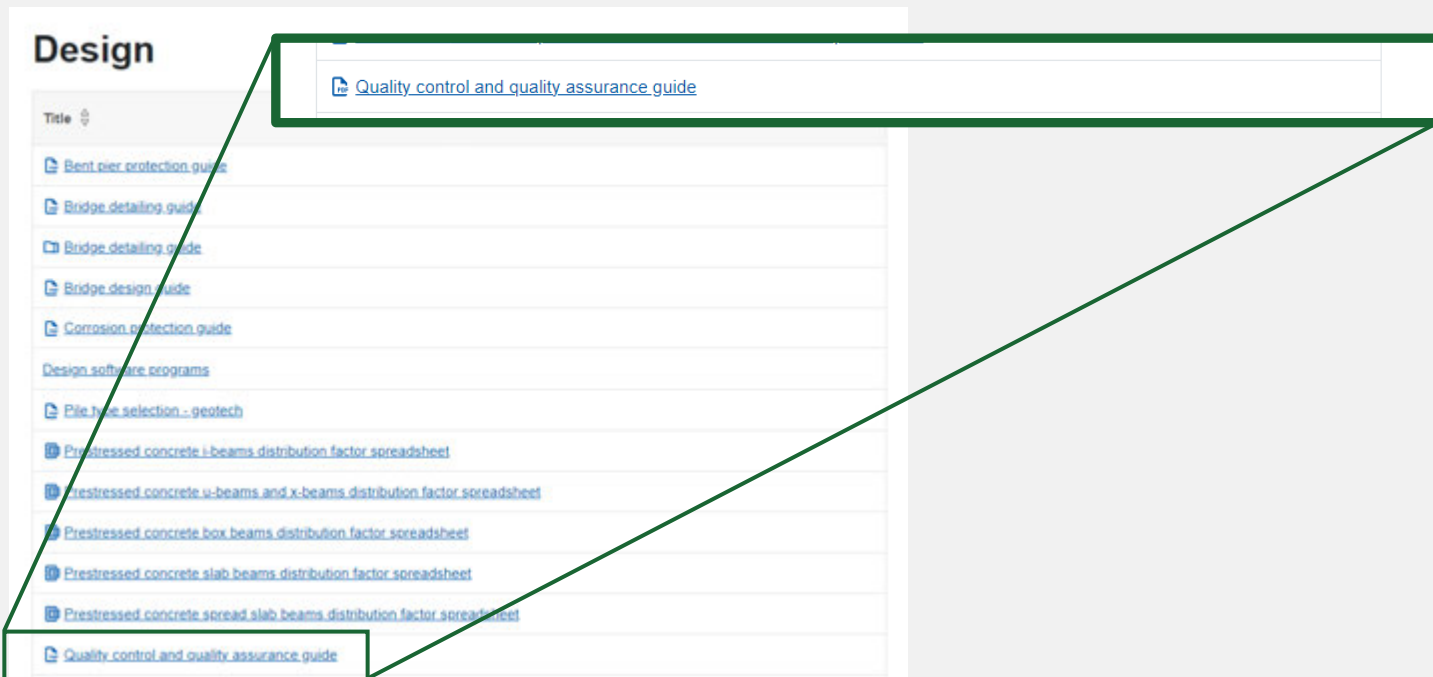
Design

Title

Bent pier protection guide

Bridge detailing guide

Bridge detailing guide

Bridge design guide

Corrosion protection guide

Design software programs

Pile type selection - geotech

Prestressed concrete i-beams distribution factor spreadsheet

Prestressed concrete u-beams and x-beams distribution factor spreadsheet

Prestressed concrete box beams distribution factor spreadsheet

Prestressed concrete slab beams distribution factor spreadsheet

Prestressed concrete spread slab beams distribution factor spreadsheet

Quality control and quality assurance guide

Quality control and quality assurance guide